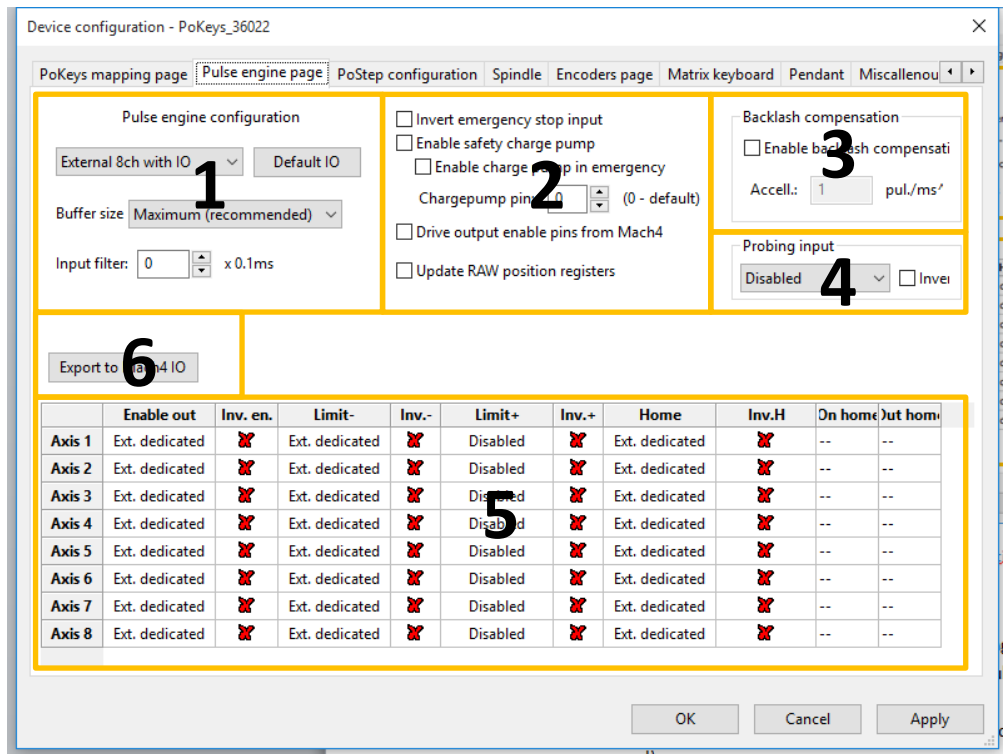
Device configuration - PoKeys_36022

PoKeys mapping page | Pulse engine page | PoStep configuration | Spindle | Encoders page | Matrix keyboard | Pendant | Miscellanou

Pulse engine configuration

External 8ch with IO

Default IO

1

Buffer size Maximum (recommended)

Input filter: 0 x 0.1ms

Invert emergency stop input

Enable safety charge pump

Enable charge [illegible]p in emergency

2

Chargepump pin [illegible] (0 - default)

Drive output enable pins from Mach4

Update RAW position registers

Backlash compensation

Enable ba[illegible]sh compensati

3

Accell.: 1 pul./ms²

Probing input

Disabled

4

Inver

Export to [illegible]4 IO

6

|  | Enable out | Inv. en. | Limit- | Inv.- | Limit+ | Inv.+ | Home | Inv.H | On home | Out home |
|---|---|---|---|---|---|---|---|---|---|---|
| Axis 1 | Ext. dedicated |  | Ext. dedicated |  | Disabled |  | Ext. dedicated |  | -- | -- |
| Axis 2 | Ext. dedicated |  | Ext. dedicated |  | Disabled |  | Ext. dedicated |  | -- | -- |
| Axis 3 | Ext. dedicated |  | Ext. dedicated |  | Di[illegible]bled |  | Ext. dedicated |  | -- | -- |
| Axis 4 | Ext. dedicated |  | Ext. dedicated |  | Di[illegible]d |  | Ext. dedicated |  | -- | -- |
| Axis 5 | Ext. dedicated |  | Ext. dedicated |  | Disabled |  | Ext. dedicated |  | -- | -- |
| Axis 6 | Ext. dedicated |  | Ext. dedicated |  | Disabled |  | Ext. dedicated |  | -- | -- |
| Axis 7 | Ext. dedicated |  | Ext. dedicated |  | Disabled |  | Ext. dedicated |  | -- | -- |
| Axis 8 | Ext. dedicated |  | Ext. dedicated |  | Disabled |  | Ext. dedicated |  | -- | -- |

5

OK | Cancel | Apply